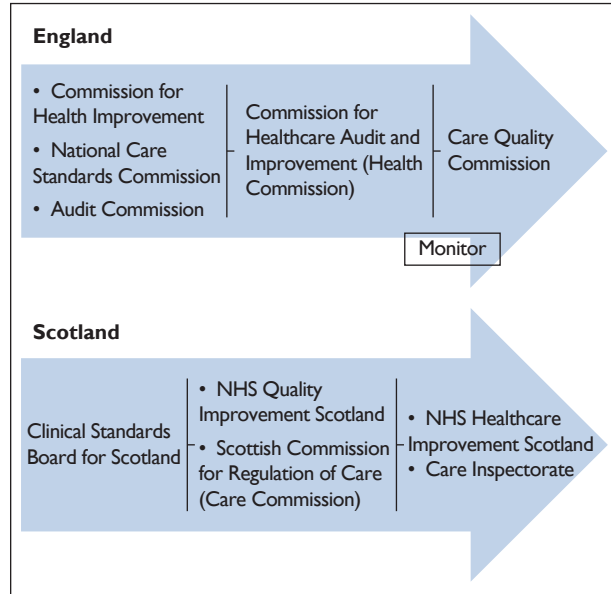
England

• Commission for Health Improvement
• National Care Standards Commission
• Audit Commission

Commission for Healthcare Audit and Improvement (Health Commission)

Care Quality Commission

Monitor

Scotland

Clinical Standards Board for Scotland

• NHS Quality Improvement Scotland
• Scottish Commission for Regulation of Care (Care Commission)

• NHS Healthcare Improvement Scotland
• Care Inspectorate